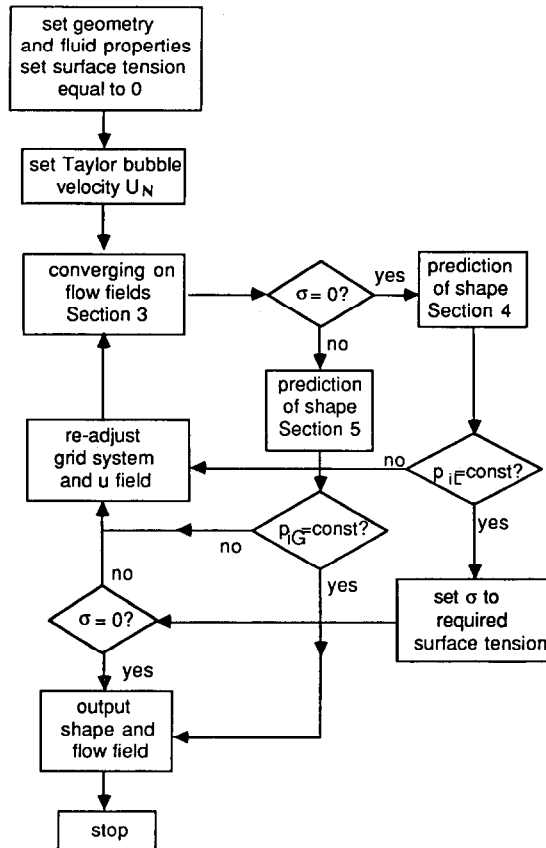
set geometry and fluid properties set surface tension equal to 0

set Taylor bubble velocity $U_N$

converging on flow fields Section 3

$\sigma = 0$?

yes

prediction of shape Section 4

no

prediction of shape Section 5

re-adjust grid system and u field

no

$p_{iE}$=const?

$p_{iG}$=const?

no

yes

no

yes

set $\sigma$ to required surface tension

$\sigma = 0$?

yes

output shape and flow field

stop